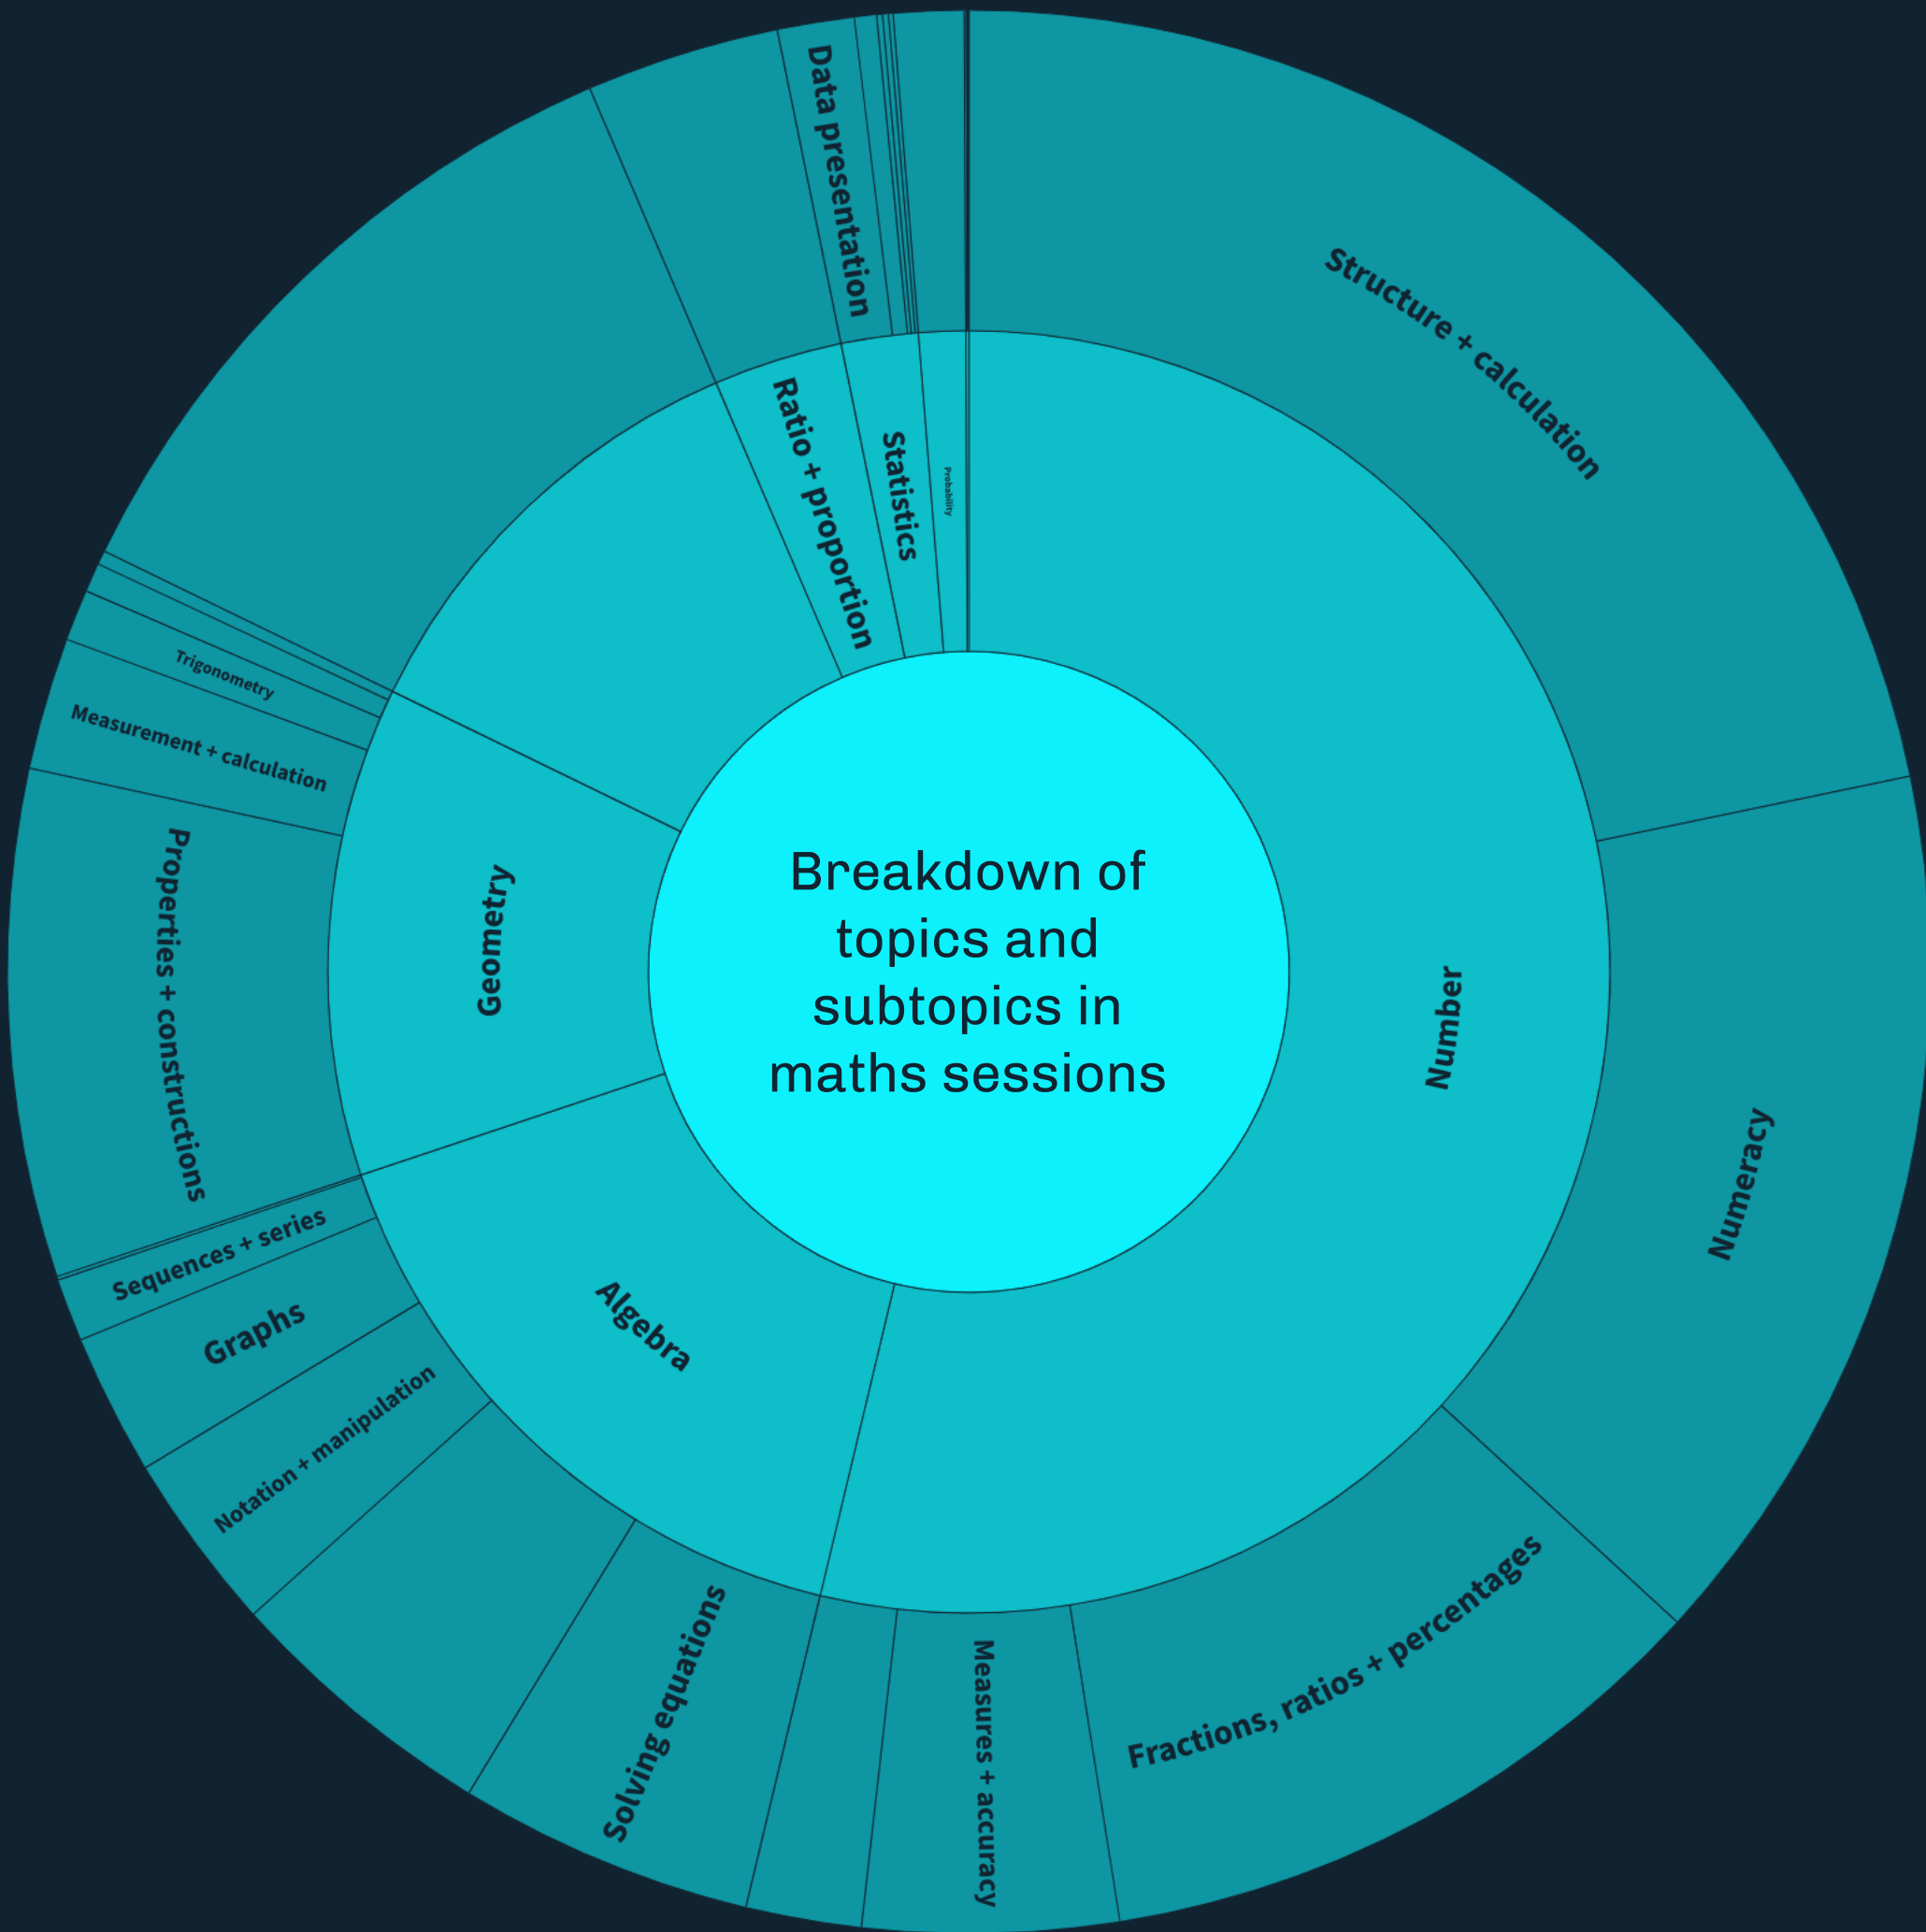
Breakdown of topics and subtopics in maths sessions

Number

Structure + calculation

Numeracy

Fractions, ratios + percentages

Measures + accuracy

Algebra

Solving equations

Notation + manipulation

Graphs

Sequences + series

Geometry

Properties + constructions

Measurement + calculation

Trigonometry

Ratio + proportion

Statistics

Data presentation

Probability